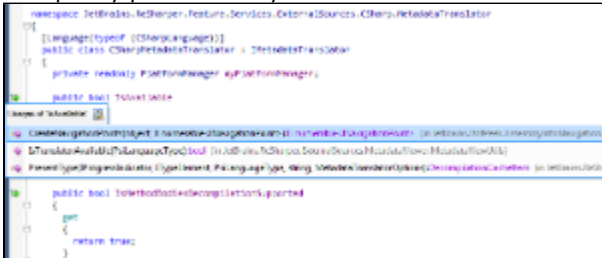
namespace JetBrains.ReSharper.Feature.Services.ExternalSources.CSharp.MetadataTranslator
{
[Language(typeof (CSharpLanguage))]
public class CSharpMetadataTranslator : IMetadataTranslator
{
private readonly PlatformManager myPlatformManager;

public bool IsAvailable

Usages of 'IsAvailable'

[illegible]

IsTranslatorAvailableForLanguage(Type) bool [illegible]

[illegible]

public bool IsMethodBodiesDecompilationSupported
{
get
{
return true;
}